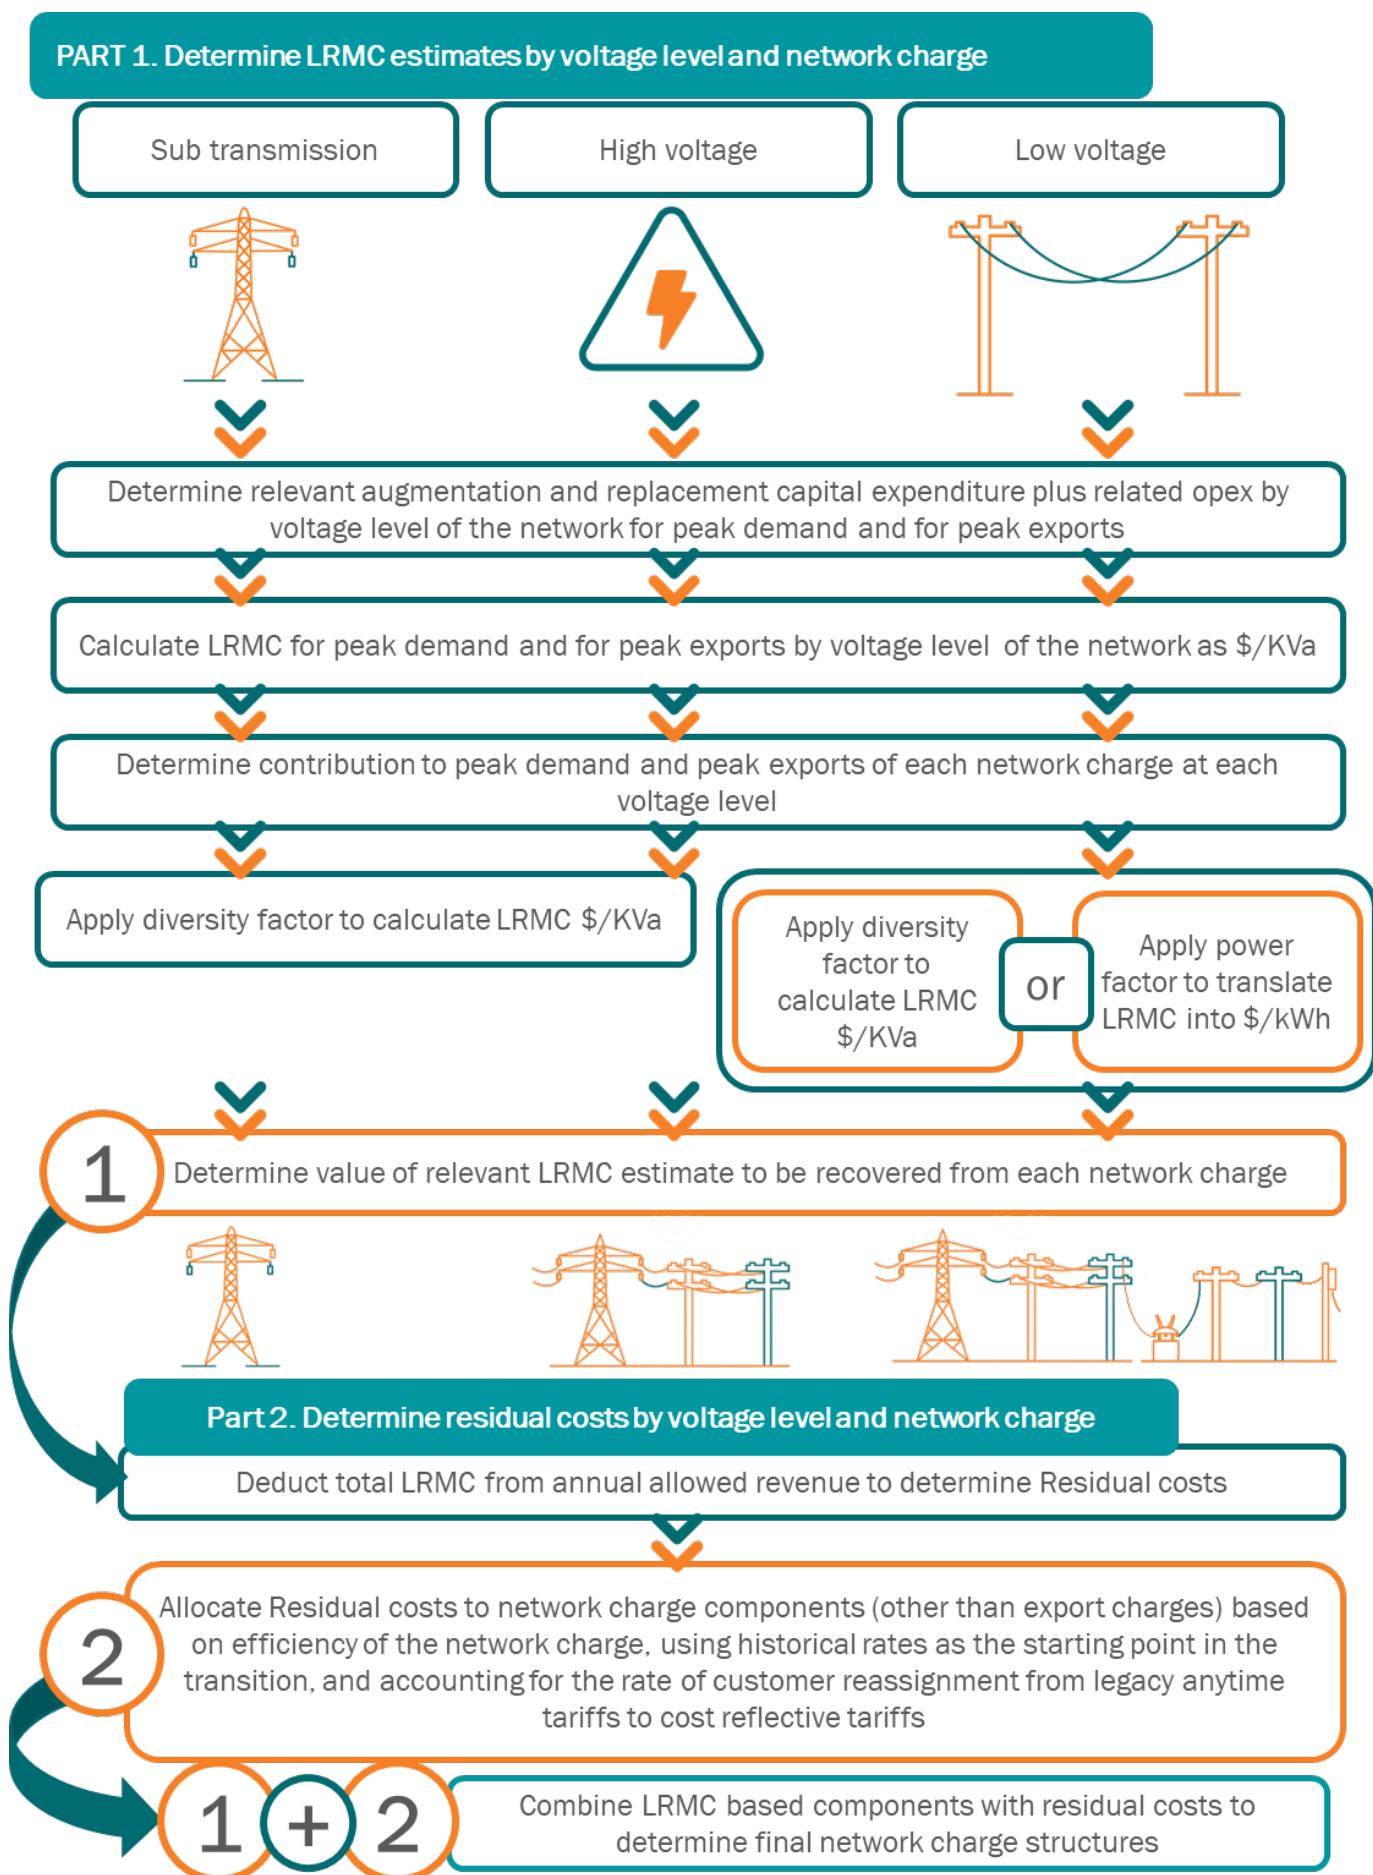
PART 1. Determine LRMC estimates by voltage level and network charge

Sub transmission

High voltage

Low voltage

Determine relevant augmentation and replacement capital expenditure plus related opex by voltage level of the network for peak demand and for peak exports

Calculate LRMC for peak demand and for peak exports by voltage level of the network as $/KVa

Determine contribution to peak demand and peak exports of each network charge at each voltage level

Apply diversity factor to calculate LRMC $/KVa

Apply diversity factor to calculate LRMC $/KVa

or

Apply power factor to translate LRMC into $/kWh

1

Determine value of relevant LRMC estimate to be recovered from each network charge

Part 2. Determine residual costs by voltage level and network charge

Deduct total LRMC from annual allowed revenue to determine Residual costs

2

Allocate Residual costs to network charge components (other than export charges) based on efficiency of the network charge, using historical rates as the starting point in the transition, and accounting for the rate of customer reassignment from legacy anytime tariffs to cost reflective tariffs

1 + 2

Combine LRMC based components with residual costs to determine final network charge structures